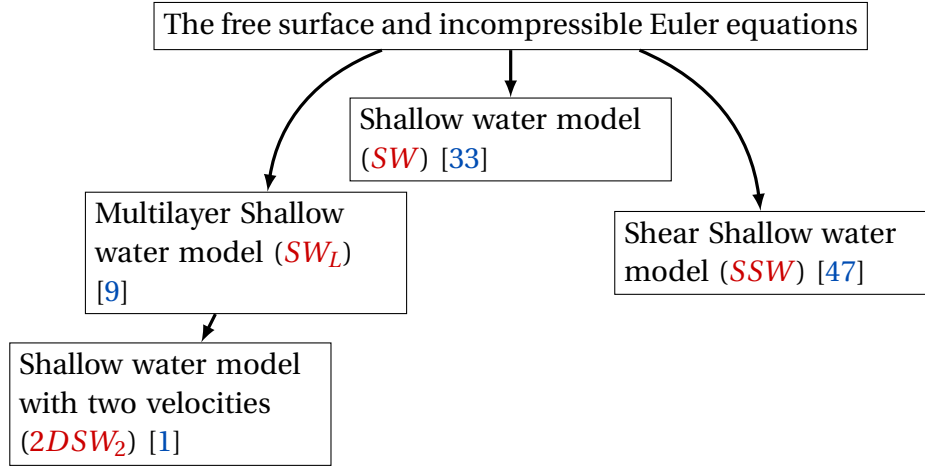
The free surface and incompressible Euler equations

Shallow water model ($SW$) [33]

Multilayer Shallow water model ($SW_L$) [9]

Shear Shallow water model ($SSW$) [47]

Shallow water model with two velocities ($2DSW_2$) [1]